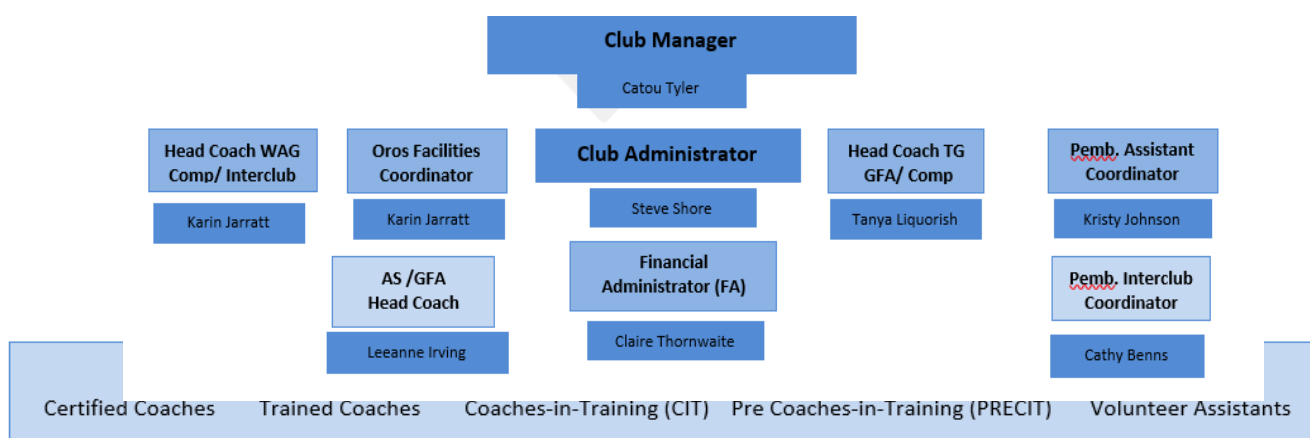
Club Manager

Catou Tyler

Head Coach WAG Comp/ Interclub

Karin Jarratt

Oros Facilities Coordinator

Karin Jarratt

AS /GFA Head Coach

Leeanne Irving

Club Administrator

Steve Shore

Financial Administrator (FA)

Claire Thornwaite

Head Coach TG GFA/ Comp

Tanya Liquorish

Pemb. Assistant Coordinator

Kristy Johnson

Pemb. Interclub Coordinator

Cathy Benns

Certified Coaches Trained Coaches Coaches-in-Training (CIT) Pre Coaches-in-Training (PRECIT) Volunteer Assistants